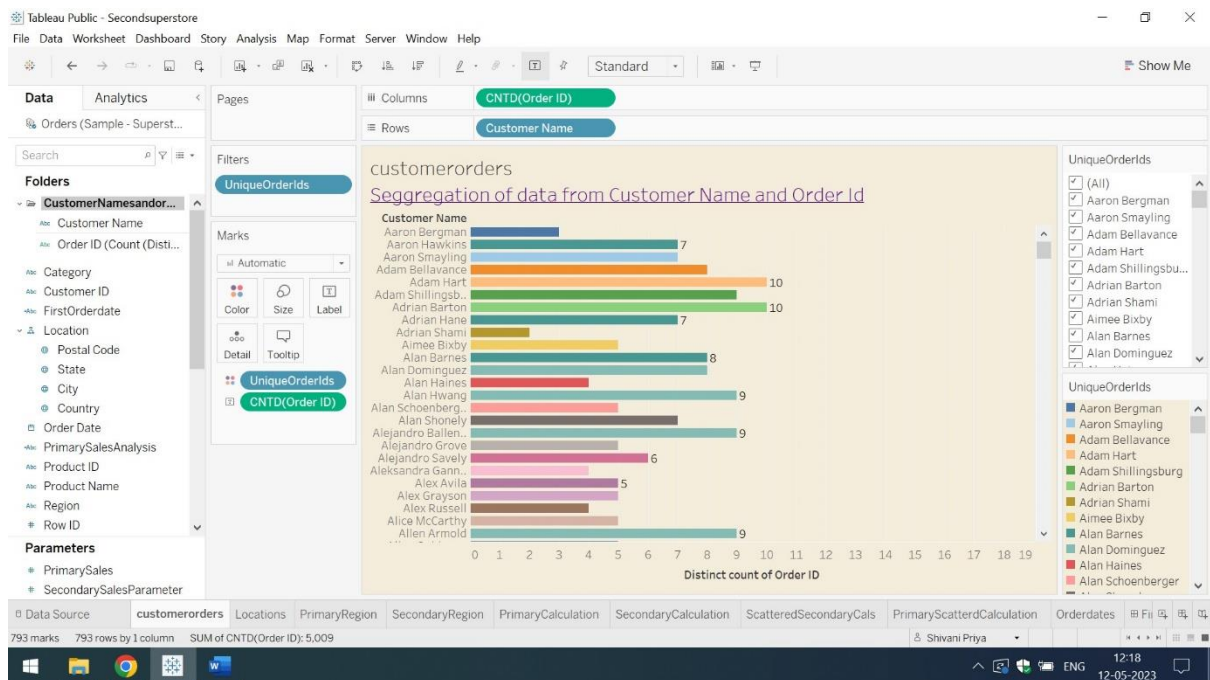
Tableau Public - Secondsuperstore

File Data Worksheet Dashboard Story Analysis Map Format Server Window Help

Standard

Show Me

Data Analytics

Orders (Sample - Superst...

Search

Folders

CustomerNamesandor...

Customer Name

Order ID (Count (Disti...

Category

Customer ID

FirstOrderdate

Location

Postal Code

State

City

Country

Order Date

PrimarySalesAnalysis

Product ID

Product Name

Region

Row ID

Parameters

PrimarySales

SecondarySalesParameter

Pages

Filters

UniqueOrderIds

Marks

Automatic

Color Size Label

Detail Tooltip

UniqueOrderIds

CNTD(Order ID)

Columns CNTD(Order ID)

Rows Customer Name

customerorders

Seggregation of data from Customer Name and Order Id

Customer Name

Aaron Bergman
Aaron Hawkins 7
Aaron Smayling
Adam Bellavance
Adam Hart 10
Adam Shillingsb...
Adrian Barton 10
Adrian Hane 7
Adrian Shami
Aimee Bixby
Alan Barnes 8
Alan Dominguez
Alan Haines
Alan Hwang 9
Alan Schoenberg...
Alan Shonely
Alejandro Ballen... 9
Alejandro Grove
Alejandro Savely 6
Aleksandra Gann...
Alex Avila 5
Alex Grayson
Alex Russell
Alice McCarthy
Allen Armold 9

0 1 2 3 4 5 6 7 8 9 10 11 12 13 14 15 16 17 18 19

Distinct count of Order ID

UniqueOrderIds

(All)
Aaron Bergman
Aaron Smayling
Adam Bellavance
Adam Hart
Adam Shillingsbu...
Adrian Barton
Adrian Shami
Aimee Bixby
Alan Barnes
Alan Dominguez

UniqueOrderIds

Aaron Bergman
Aaron Smayling
Adam Bellavance
Adam Hart
Adam Shillingsburg
Adrian Barton
Adrian Shami
Aimee Bixby
Alan Barnes
Alan Dominguez
Alan Haines
Alan Schoenberger

Data Source customerorders Locations PrimaryRegion SecondaryRegion PrimaryCalculation SecondaryCalculation ScatteredSecondaryCals PrimaryScatterdCalculation Orderdates

793 marks 793 rows by 1 column SUM of CNTD(Order ID): 5,009

Shivani Priya

ENG 12:18 12-05-2023